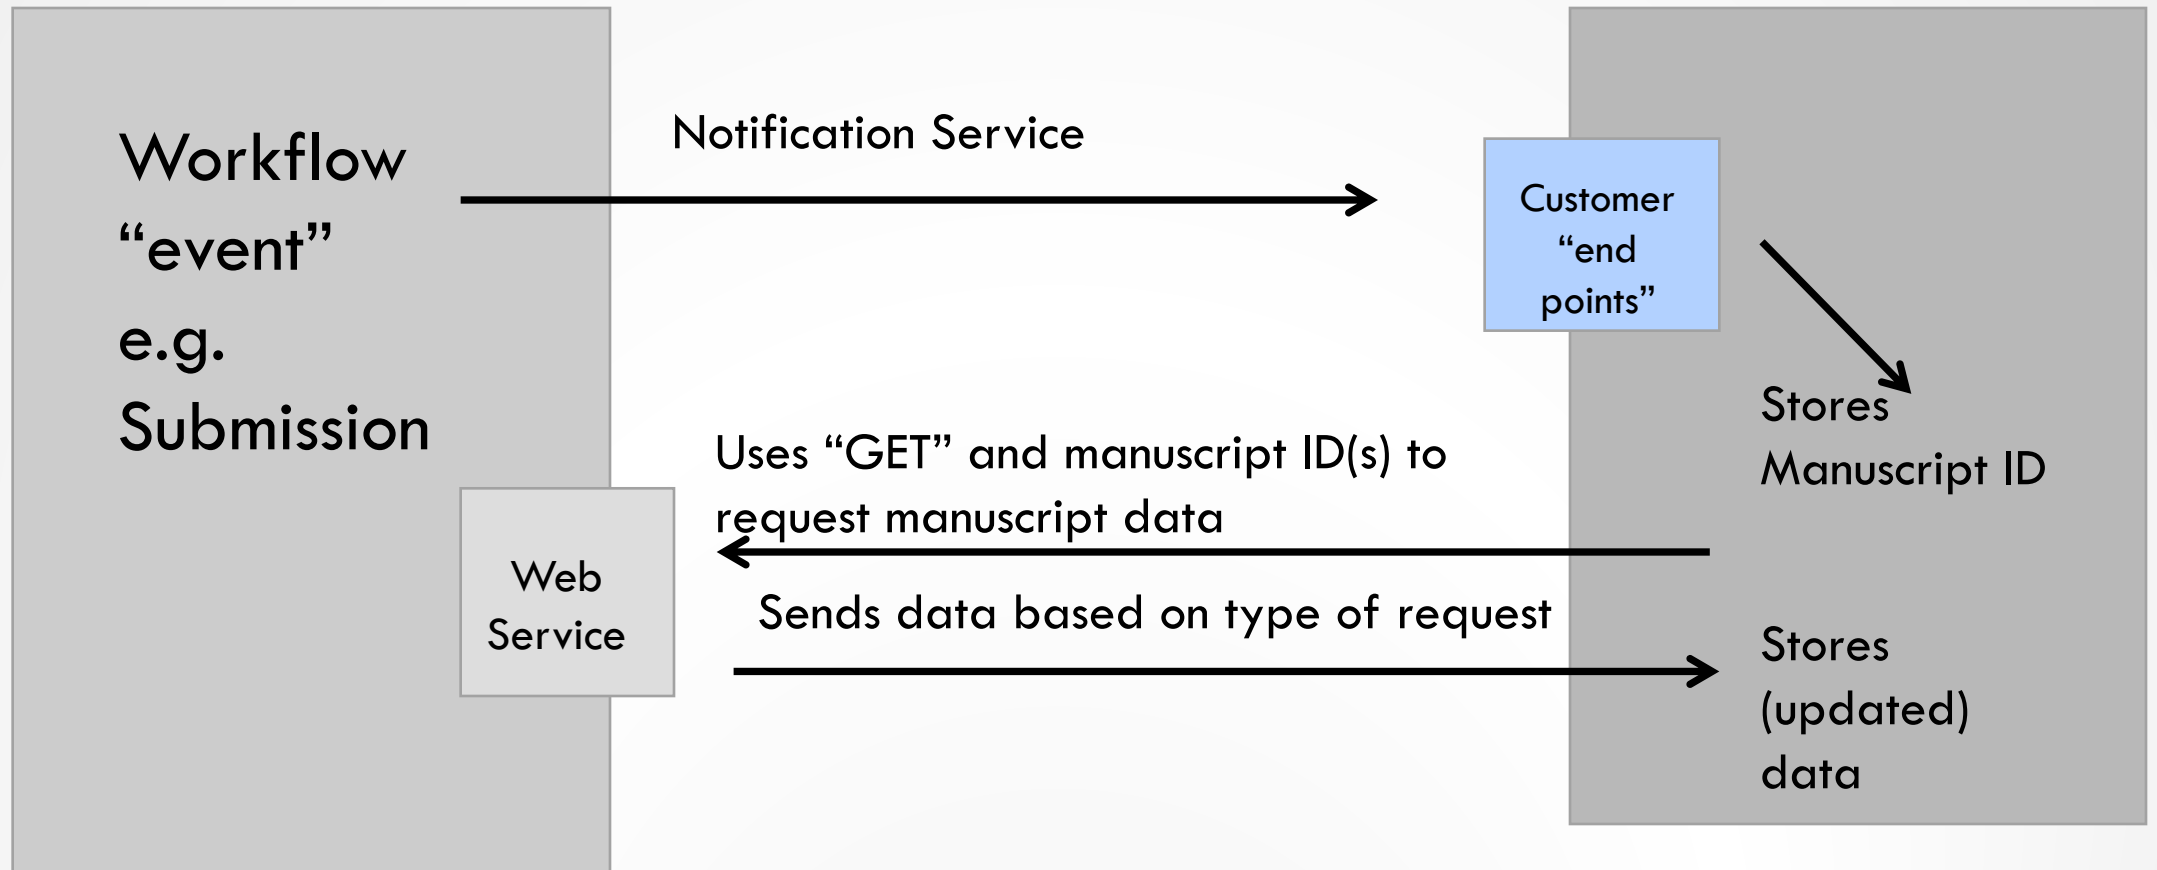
Workflow “event” e.g. Submission

Notification Service

Customer “end points”

Stores Manuscript ID

Uses “GET” and manuscript ID(s) to request manuscript data

Web Service

Sends data based on type of request

Stores (updated) data